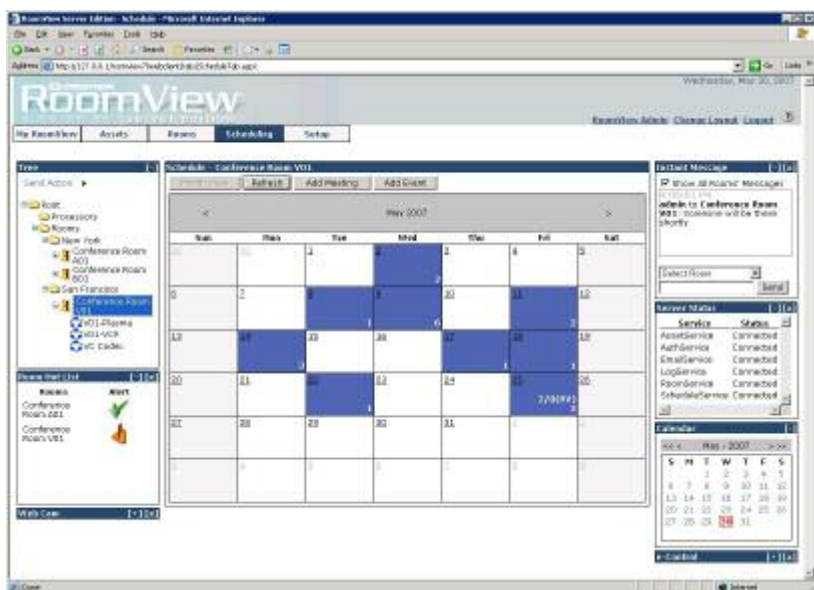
RoomView Server Edition - Schedule - Microsoft Internet Explorer

File Edit View Favorites Tools Help

Back Search Favorites

Address http://127.0.0.1/roomview/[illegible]/ScheduleTab.aspx

Go Links

Wednesday, May 30, 2007

RoomView

RoomView Admin Change Layout Logout

My RoomView Assets Rooms Scheduling Setup

Tree

Send Action ▸

Root
Processors
Rooms
New York
Conference Room A01
Conference Room B03
San Francisco
Conference Room V01
V01-Pjoma
V01-VCR
VC Codec

Room Alert List

| Rooms | Alert |
|---|---|
| Conference Room A01 | |
| Conference Room V01 | |

Web Cam

Schedule - Conference Room V01

Print View Refresh Add Meeting Add Event

<

May 2007

>

| Sun | Mon | Tue | Wed | Thu | Fri | Sat |
|---|---|---|---|---|---|---|
| 29 | 30 | 1 | 2 | 3 | 4 | 5 |
| 6 | 7 | 8 | 9 | 10 | 11 | 12 |
| 13 | 14 | 15 | 16 | 17 | 18 | 19 |
| 20 | 21 | 22 | 23 | 24 | 25 3/30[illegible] | 26 |
| 27 | 28 | 29 | 30 | 31 | 1 | 2 |
| 3 | 4 | 5 | 6 | 7 | 8 | 9 |

Instant Message

Show All Rooms' Messages

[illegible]
admin to Conference Room V01: Someone will be there shortly

Select Room

Send

Server Status

| Service | Status |
|---|---|
| AssetService | Connected |
| AuthService | Connected |
| EmailService | Connected |
| LogService | Connected |
| RoomService | Connected |
| ScheduleService | Connected |

Calendar

<<< May 2007 >>>

| S | M | T | W | T | F | S |
|---|---|---|---|---|---|---|
| | | 1 | 2 | 3 | 4 | 5 |
| 6 | 7 | 8 | 9 | 10 | 11 | 12 |
| 13 | 14 | 15 | 16 | 17 | 18 | 19 |
| 20 | 21 | 22 | 23 | 24 | 25 | 26 |
| 27 | 28 | 29 | 30 | 31 | | |

e-Control

Done

Internet